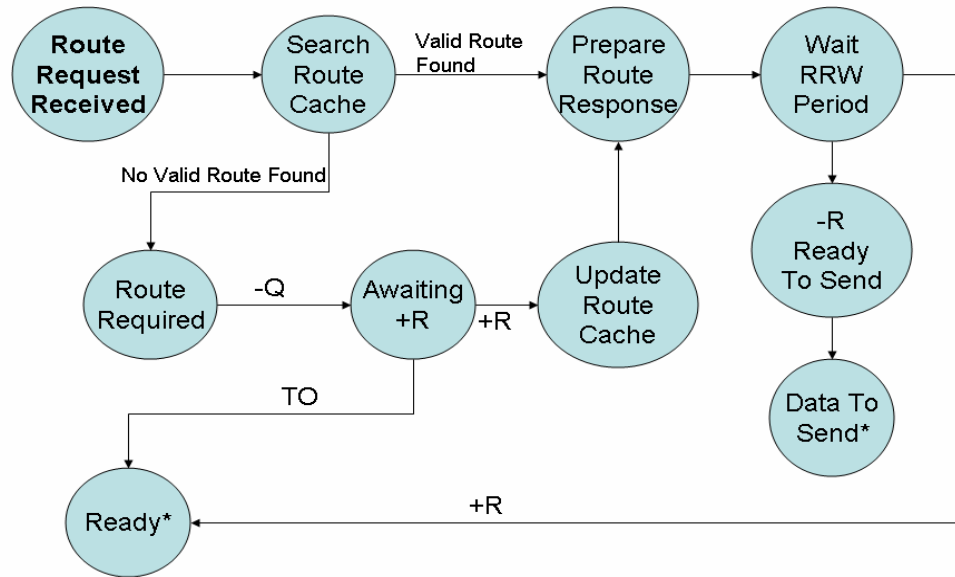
Route Request Received

Search Route Cache

Valid Route Found

Prepare Route Response

Wait RRW Period

No Valid Route Found

-R Ready To Send

Route Required

-Q

Awaiting +R

+R

Update Route Cache

TO

Data To Send*

+R

Ready*